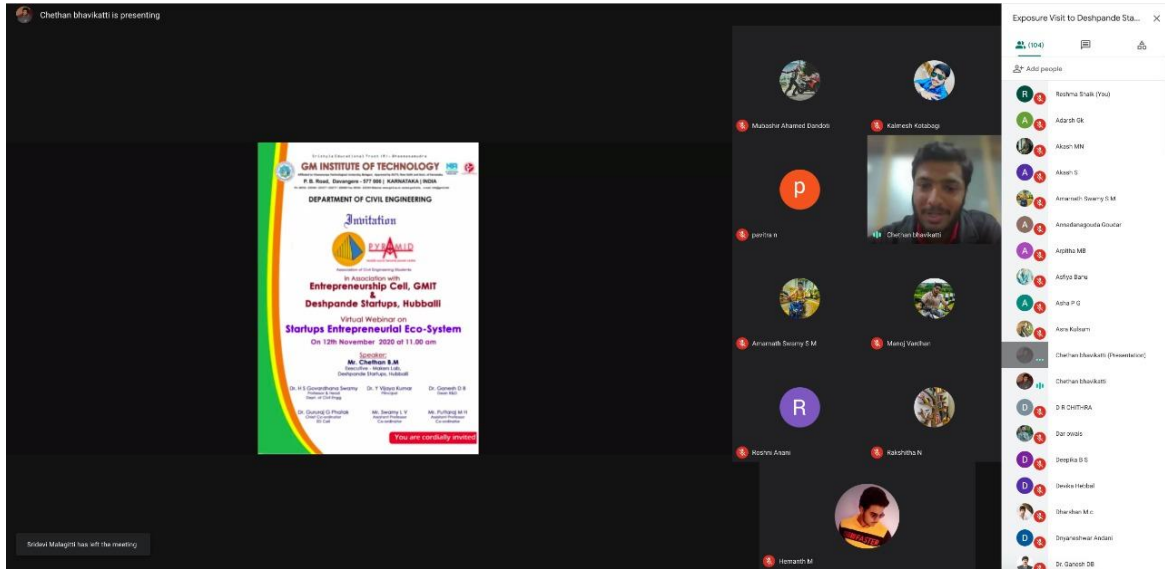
Chethan bhavikatti is presenting

Srishyla Educational Trust (R), Bheemasamudra
GM INSTITUTE OF TECHNOLOGY
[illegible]
P. B. Road, Davangere - 577 006 | KARNATAKA | INDIA
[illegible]

DEPARTMENT OF CIVIL ENGINEERING

Invitation

PYRAMID

Association of Civil Engineering Students

In Association with
Entrepreneurship Cell, GMIT
&
Deshpande Startups, Hubballi

Virtual Webinar on
Startups Entrepreneurial Eco-System

On 12th November 2020 at 11.00 am

Speaker:
Mr. Chethan B.M
Executive - Makers Lab,
Deshpande Startups, Hubballi

Dr. H S Govardhana Swamy
Professor & Head
Dept. of Civil Engg

Dr. Y Vijaya Kumar
Principal

Dr. Ganesh D B
Dean R&D

Dr. Gururaj G Phatak
Chief Co-ordinator
ED Cell

Mr. Swamy L V
Assistant Professor
Co-ordinator

Mr. Puttaraj M H
Assistant Professor
Co-ordinator

You are cordially invited

Sridevi Malagitti has left the meeting

Mubashir Ahamed Dandoti
Kalmesh Kotabagi
p
pavitra n
Chethan bhavikatti
Amarnath Swamy S M
Manoj Vardhan
R
Roshni Angari
Rakshitha N
Hemanth M

Exposure Visit to Deshpande Sta...
(104)
Add people
Reshma Shaik (You)
Adarsh Gk
Akash MN
Akash S
Amarnath Swamy S M
Amaragouda Goudar
Arpitha MB
Asfiya Banu
Asha P G
Asra Kulsum
Chethan bhavikatti (Presentation)
Chethan bhavikatti
D R CHITHRA
Dar owais
Deepika B S
Devika Hebbal
Dharshan M c
Dnyaneshwar Andani
Dr. Ganesh DB